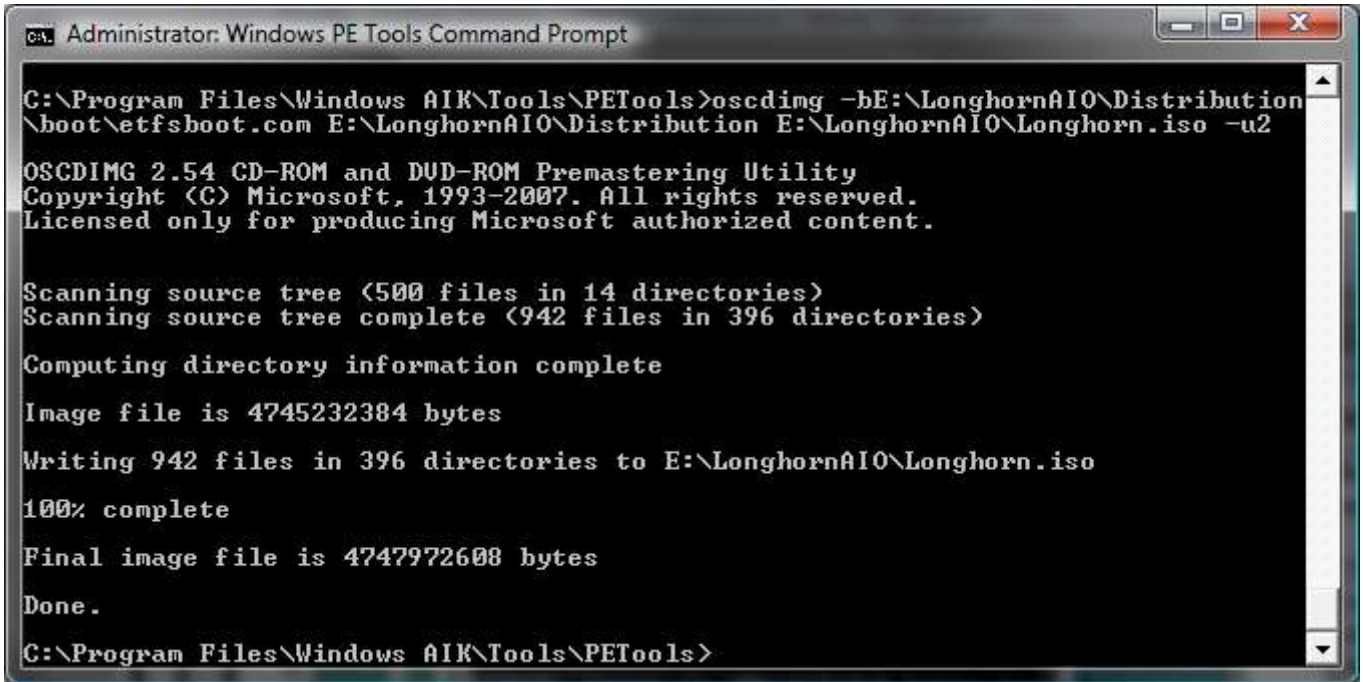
Administrator: Windows PE Tools Command Prompt

C:\Program Files\Windows AIK\Tools\PETools>oscdimg -bE:\LonghornAIO\Distribution\boot\etfsboot.com E:\LonghornAIO\Distribution E:\LonghornAIO\Longhorn.iso -u2

OSCDIMG 2.54 CD-ROM and DVD-ROM Premastering Utility
Copyright (C) Microsoft, 1993-2007. All rights reserved.
Licensed only for producing Microsoft authorized content.

Scanning source tree (500 files in 14 directories)
Scanning source tree complete (942 files in 396 directories)

Computing directory information complete

Image file is 4745232384 bytes

Writing 942 files in 396 directories to E:\LonghornAIO\Longhorn.iso

100% complete

Final image file is 4747972608 bytes

Done.

C:\Program Files\Windows AIK\Tools\PETools>